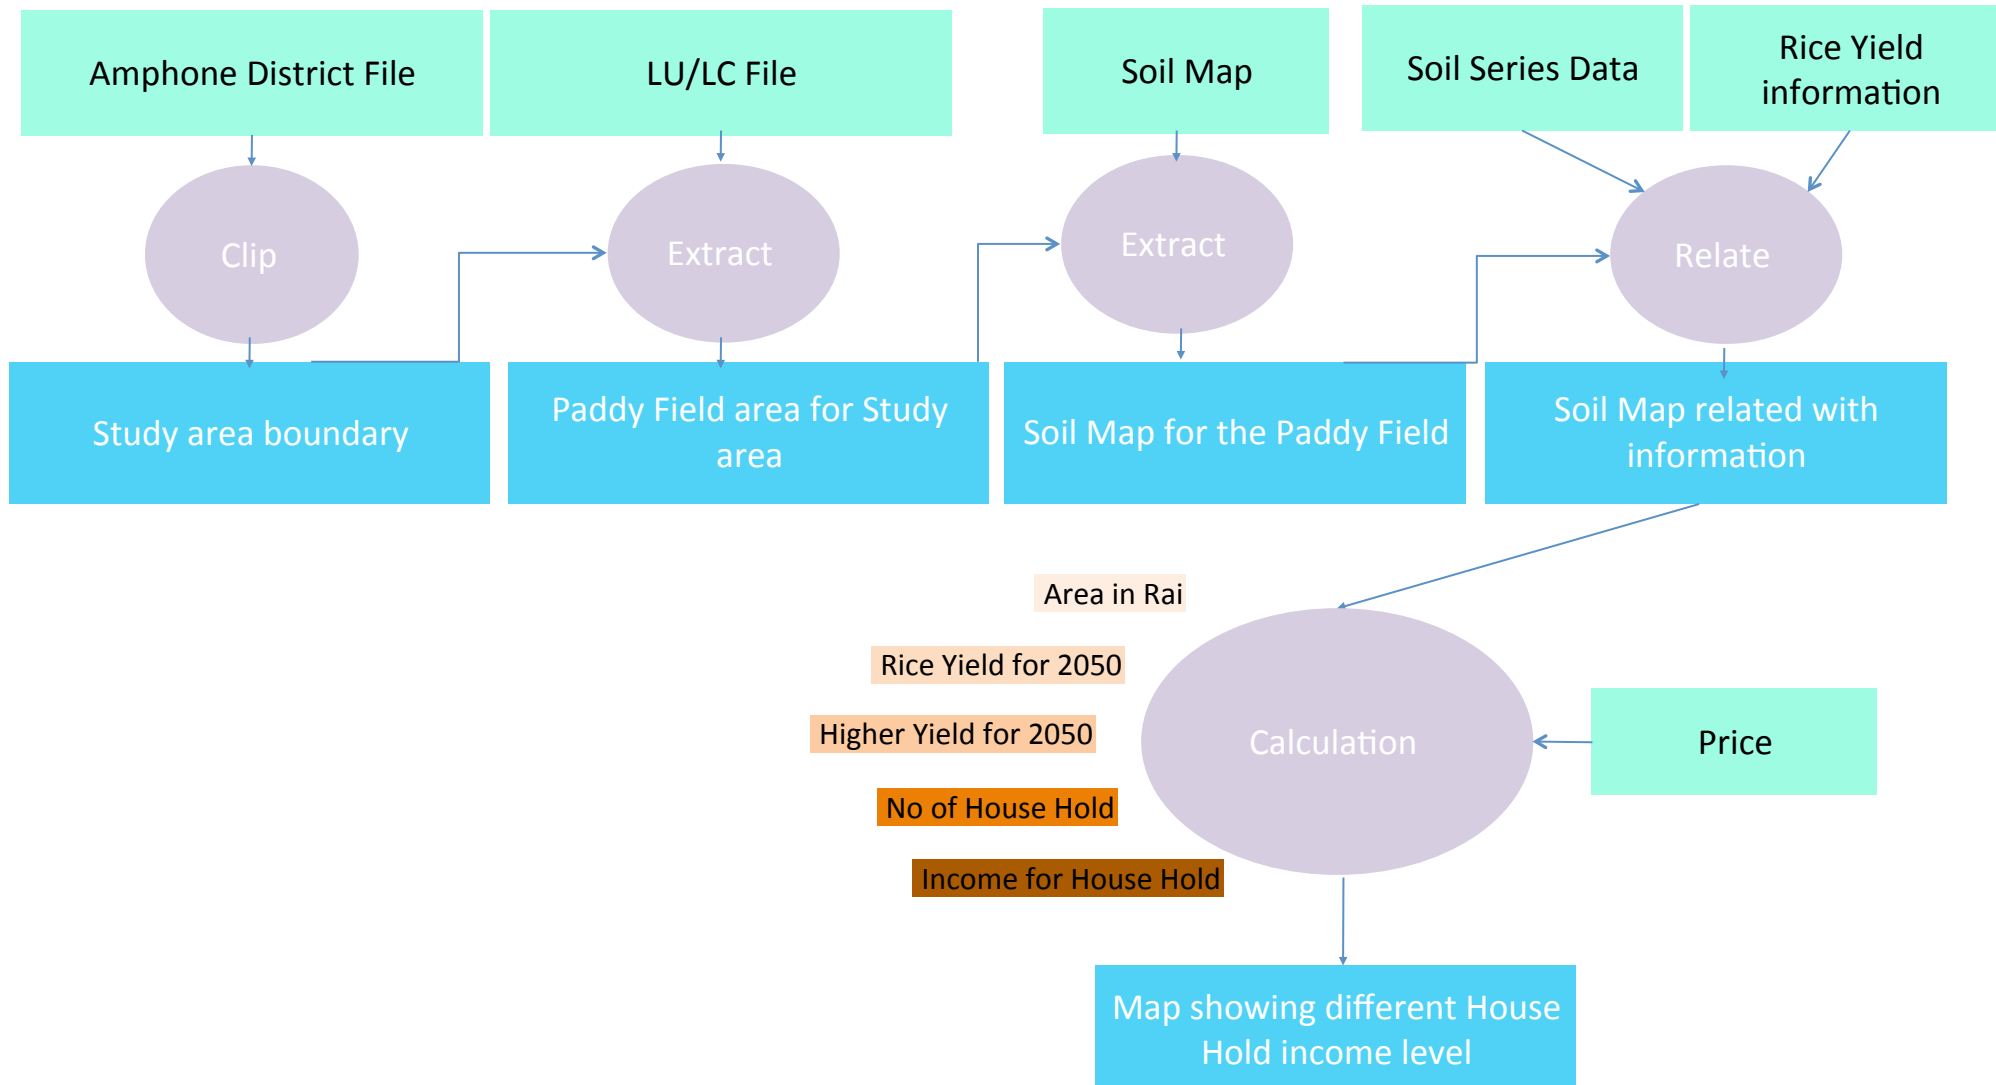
Amphone District File

LU/LC File

Soil Map

Soil Series Data

Rice Yield information

Clip

Extract

Extract

Relate

Study area boundary

Paddy Field area for Study area

Soil Map for the Paddy Field

Soil Map related with information

Area in Rai

Rice Yield for 2050

Higher Yield for 2050

No of House Hold

Income for House Hold

Calculation

Price

Map showing different House Hold income level